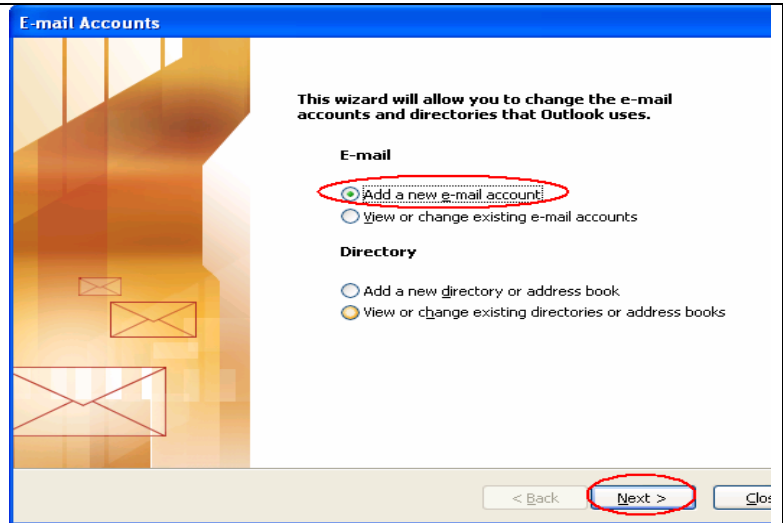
E-mail Accounts

This wizard will allow you to change the e-mail accounts and directories that Outlook uses.

E-mail

Add a new e-mail account

View or change existing e-mail accounts

Directory

Add a new directory or address book

View or change existing directories or address books

< Back

Next >

Clo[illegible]